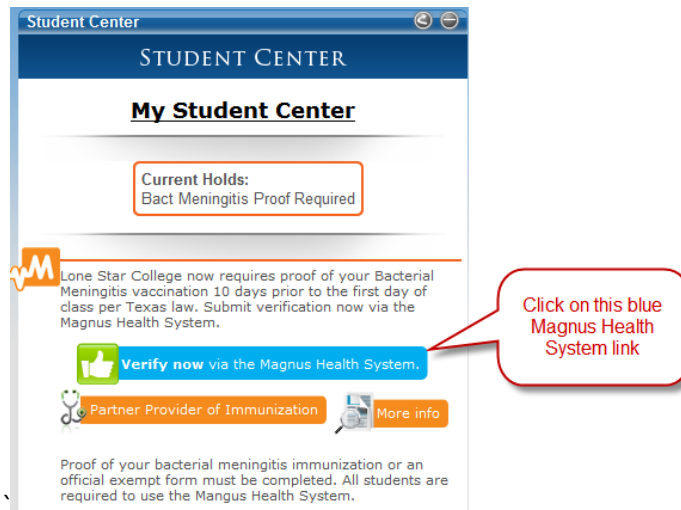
Student Center

STUDENT CENTER

My Student Center

Current Holds:
Bact Meningitis Proof Required

Lone Star College now requires proof of your Bacterial Meningitis vaccination 10 days prior to the first day of class per Texas law. Submit verification now via the Magnus Health System.

Click on this blue Magnus Health System link

Verify now via the Magnus Health System.

Partner Provider of Immunization

More info

Proof of your bacterial meningitis immunization or an official exempt form must be completed. All students are required to use the Mangus Health System.